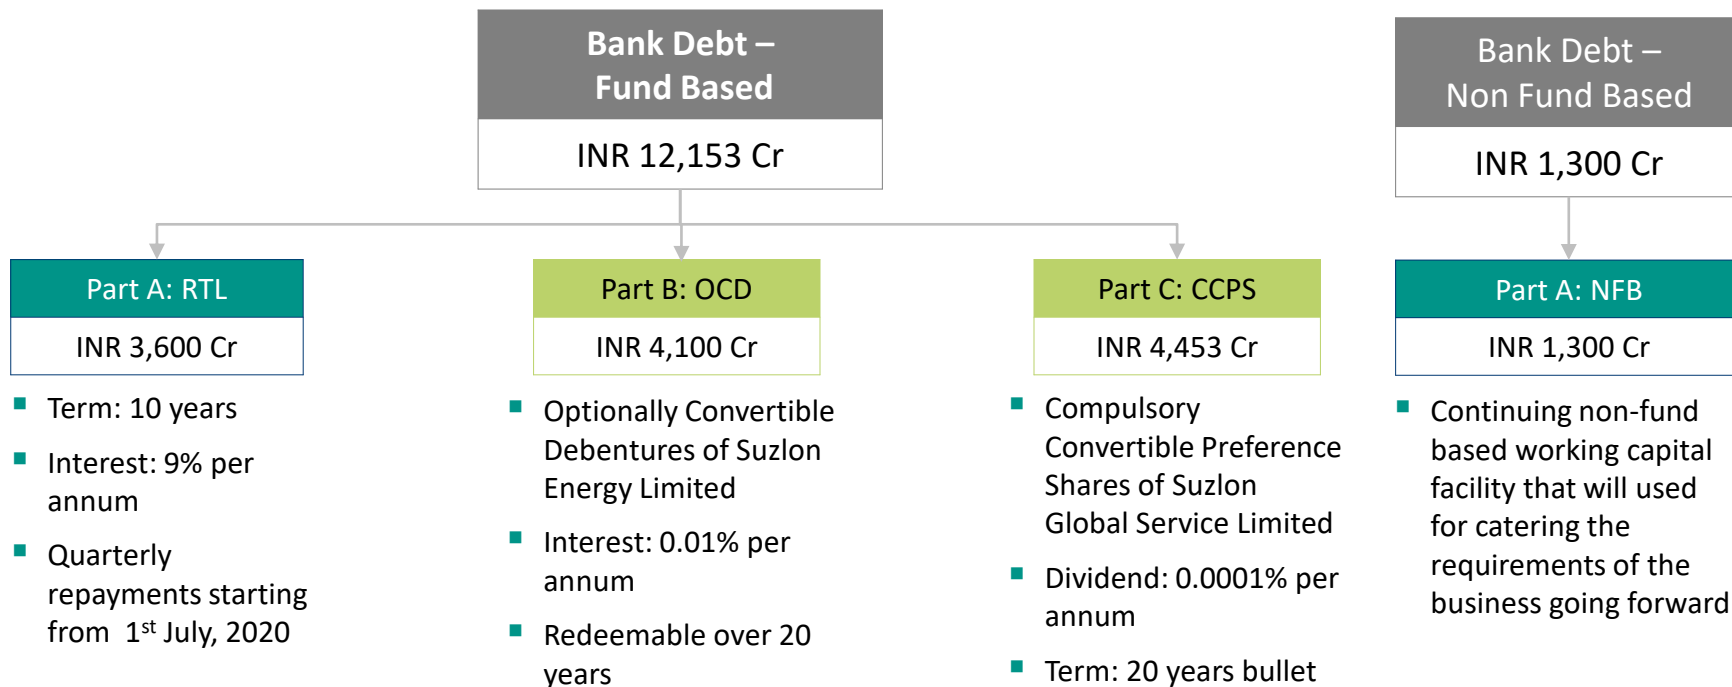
Bank Debt – Fund Based

INR 12,153 Cr

Bank Debt – Non Fund Based

INR 1,300 Cr

Part A: RTL

INR 3,600 Cr

- Term: 10 years
- Interest: 9% per annum
- Quarterly repayments starting from 1$^{st}$ July, 2020

Part B: OCD

INR 4,100 Cr

- Optionally Convertible Debentures of Suzlon Energy Limited
- Interest: 0.01% per annum
- Redeemable over 20 years

Part C: CCPS

INR 4,453 Cr

- Compulsory Convertible Preference Shares of Suzlon Global Service Limited
- Dividend: 0.0001% per annum
- Term: 20 years bullet

Part A: NFB

INR 1,300 Cr

- Continuing non-fund based working capital facility that will used for catering the requirements of the business going forward